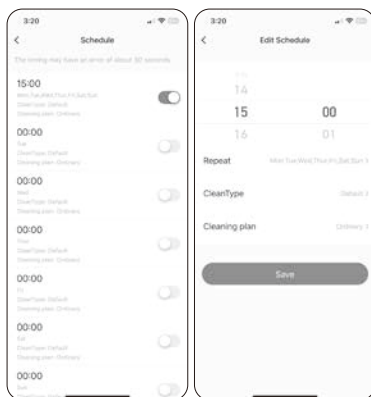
3:20

<

Schedule

The timing may have an error of about 30 seconds

15:00
Mon,Tue,Wed,Thu,Fri,Sat,Sun
CleanType: Default
Cleaning plan: Ordinary

00:00
Tue
CleanType: Default
Cleaning plan: Ordinary

00:00
Wed
CleanType: Default
Cleaning plan: Ordinary

00:00
Thur
CleanType: Default
Cleaning plan: Ordinary

00:00
Fri
CleanType: Default
Cleaning plan: Ordinary

00:00
Sat
CleanType: Default
Cleaning plan: Ordinary

00:00
Sun
CleanType: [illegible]

3:20

<

Edit Schedule

14
15
16

00
01

Repeat Mon,Tue,Wed,Thu,Fri,Sat,Sun >

CleanType Default >

Cleaning plan Ordinary >

Save